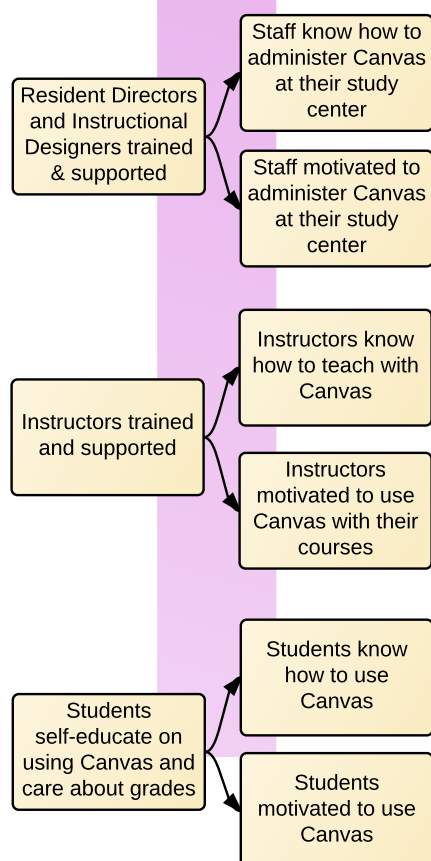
Resident Directors and Instructional Designers trained & supported

Staff know how to administer Canvas at their study center

Staff motivated to administer Canvas at their study center

Instructors trained and supported

Instructors know how to teach with Canvas

Instructors motivated to use Canvas with their courses

Students self-educate on using Canvas and care about grades

Students know how to use Canvas

Students motivated to use Canvas